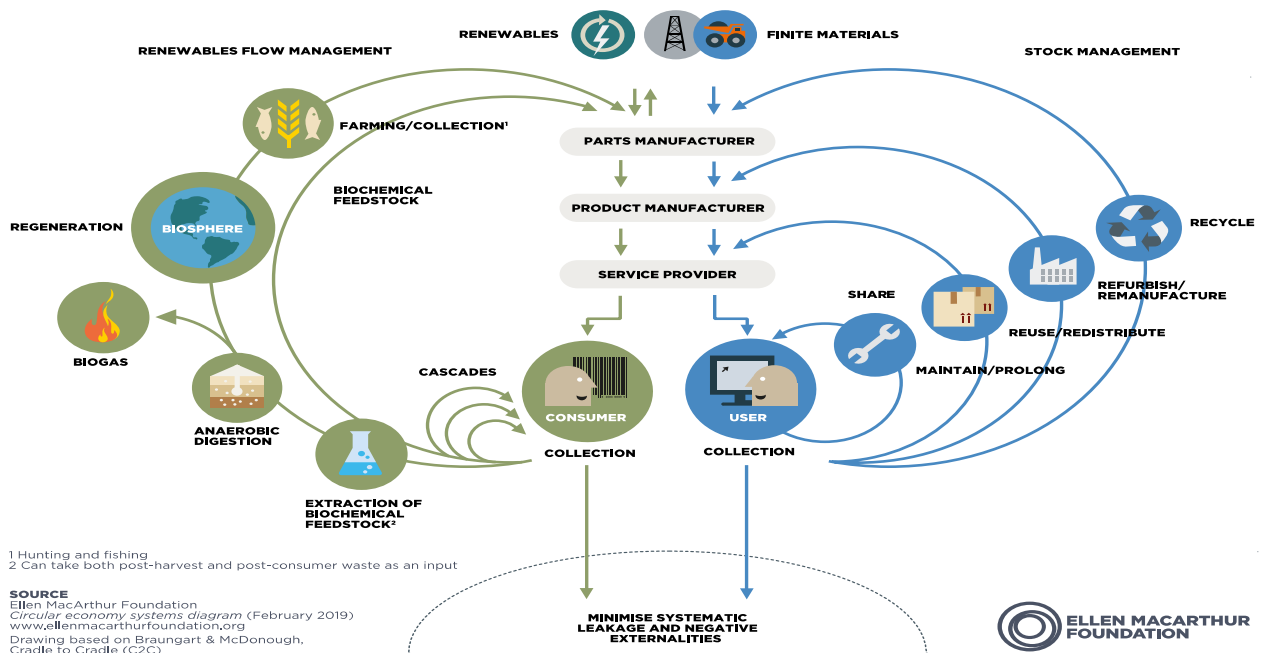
RENEWABLES

FINITE MATERIALS

RENEWABLES FLOW MANAGEMENT

STOCK MANAGEMENT

FARMING/COLLECTION¹

PARTS MANUFACTURER

BIOCHEMICAL FEEDSTOCK

PRODUCT MANUFACTURER

RECYCLE

REGENERATION

BIOSPHERE

SERVICE PROVIDER

REFURBISH/ REMANUFACTURE

SHARE

REUSE/REDISTRIBUTE

BIOGAS

CASCADES

MAINTAIN/PROLONG

CONSUMER

USER

ANAEROBIC DIGESTION

COLLECTION

COLLECTION

EXTRACTION OF BIOCHEMICAL FEEDSTOCK²

1 Hunting and fishing
2 Can take both post-harvest and post-consumer waste as an input

SOURCE
Ellen MacArthur Foundation
*Circular economy systems diagram* (February 2019)
www.ellenmacarthurfoundation.org
Drawing based on Braungart & McDonough, Cradle to Cradle (C2C)

MINIMISE SYSTEMATIC LEAKAGE AND NEGATIVE EXTERNALITIES

ELLEN MACARTHUR FOUNDATION